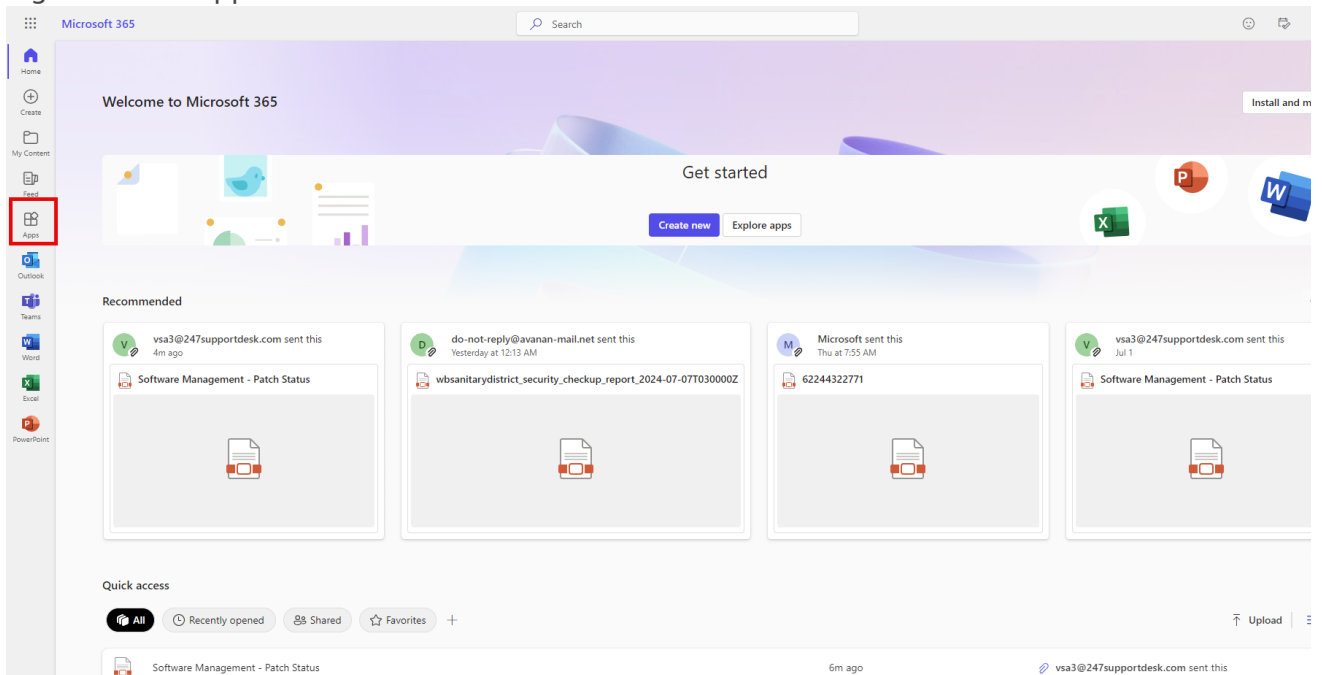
Microsoft 365

Search

Home
Create
My Content
Feed
Apps
Outlook
Teams
Word
Excel
PowerPoint

Welcome to Microsoft 365

Install and m

Get started

Create new
Explore apps

Recommended

vsa3@247supportdesk.com sent this
4m ago
Software Management - Patch Status

do-not-reply@avanan-mail.net sent this
Yesterday at 12:13 AM
wbsanitarydistrict_security_checkup_report_2024-07-07T030000Z

Microsoft sent this
Thu at 7:55 AM
62244322771

vsa3@247supportdesk.com sent this
Jul 1
Software Management - Patch Status

Quick access

All
Recently opened
Shared
Favorites
+

Upload

Software Management - Patch Status
6m ago
vsa3@247supportdesk.com sent this